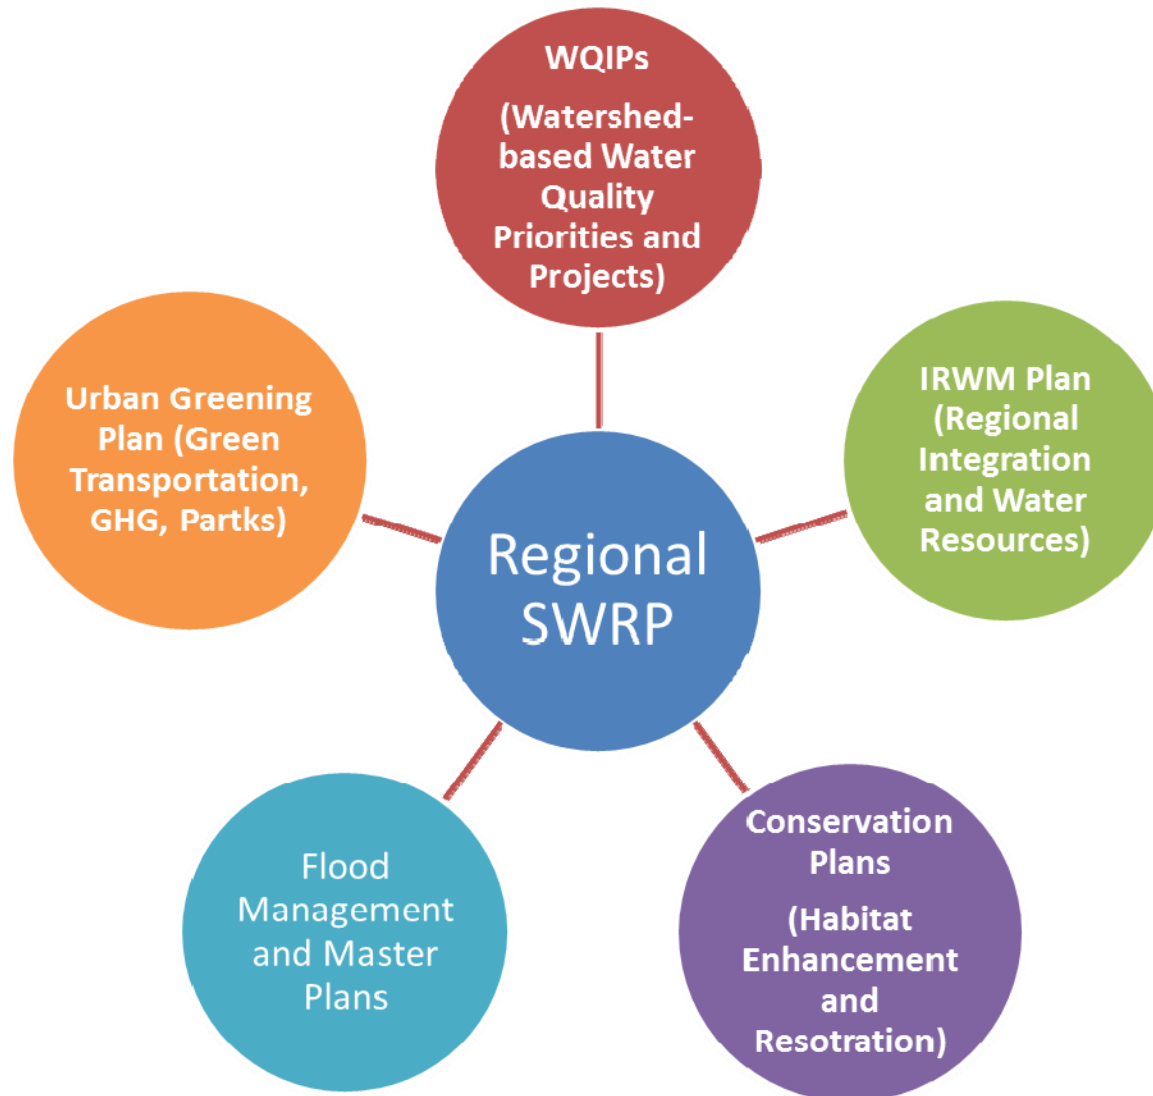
WQIPs

(Watershed-based Water Quality Priorities and Projects)

Urban Greening Plan (Green Transportation, GHG, Partks)

Regional SWRP

IRWM Plan (Regional Integration and Water Resources)

Flood Management and Master Plans

Conservation Plans

(Habitat Enhancement and Resotration)